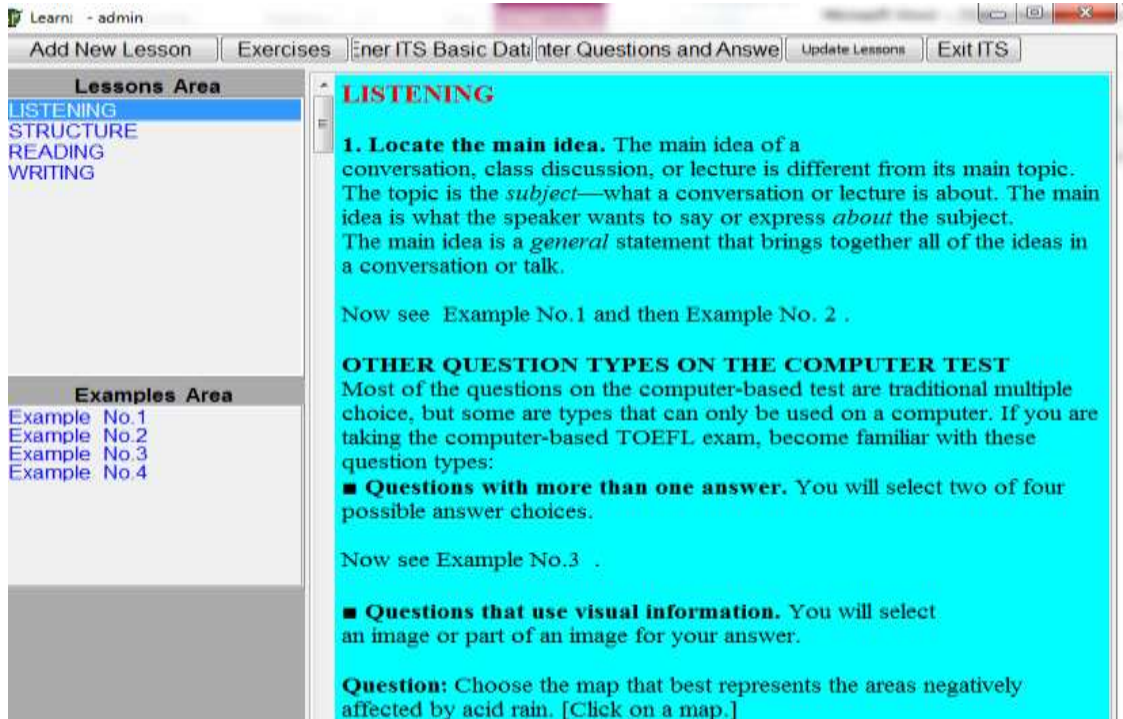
Learn - admin

Add New Lesson | Exercises | Ener ITS Basic Dat | nter Questions and Answe | Update Lessons | Exit ITS

Lessons Area
LISTENING
STRUCTURE
READING
WRITING

Examples Area
Example No.1
Example No.2
Example No.3
Example No.4

LISTENING

1. Locate the main idea. The main idea of a conversation, class discussion, or lecture is different from its main topic. The topic is the subject—what a conversation or lecture is about. The main idea is what the speaker wants to say or express about the subject. The main idea is a general statement that brings together all of the ideas in a conversation or talk.

Now see Example No.1 and then Example No. 2 .

OTHER QUESTION TYPES ON THE COMPUTER TEST
Most of the questions on the computer-based test are traditional multiple choice, but some are types that can only be used on a computer. If you are taking the computer-based TOEFL exam, become familiar with these question types:
■ Questions with more than one answer. You will select two of four possible answer choices.

Now see Example No.3 .

■ Questions that use visual information. You will select an image or part of an image for your answer.

Question: Choose the map that best represents the areas negatively affected by acid rain. [Click on a map.]